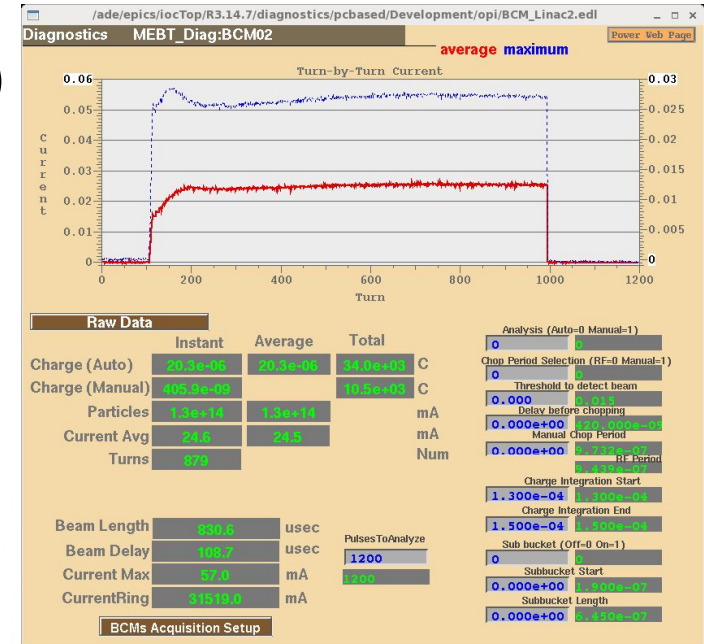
/ade/epics/iocTop/R3.14.7/diagnostics/pcbased/Development/opi/BCM_Linac2.edl

Diagnostics MEBT_Diag:BCM02

average maximum

Power Web Page

Turn-by-Turn Current

Current

0.06
0.05
0.04
0.03
0.02
0.01
0

0.03
0.025
0.02
0.015
0.01
0.005
0

0 200 400 600 800 1000 1200

Turn

Raw Data

| | Instant | Average | Total | |
|---|---|---|---|---|
| Charge (Auto) | 20.3e-06 | 20.3e-06 | 34.0e+03 | C |
| Charge (Manual) | 405.9e-09 | | 10.5e+03 | C |
| Particles | 1.3e+14 | 1.3e+14 | | mA |
| Current Avg | 24.6 | 24.5 | | mA |
| Turns | 879 | | | Num |

| | | |
|---|---|---|
| Beam Length | 830.6 | usec |
| Beam Delay | 108.7 | usec |
| Current Max | 57.0 | mA |
| CurrentRing | 31519.0 | mA |

BCMs Acquisition Setup

PulsesToAnalyze
1200
1200

Analysis (Auto=0 Manual=1)
0

Chop Period Selection (RF=0 Manual=1)
0

Threshold to detect beam
0.000 0.015

Delay before chopping
0.000e+00 420.000e-09

Manual Chop Period
0.000e+00 9.732e-07

RF Period
9.439e-07

Charge Integration Start
1.300e-04 1.300e-04

Charge Integration End
1.500e-04 1.500e-04

Sub bucket (Off=0 On=1)
0 0

Subbucket Start
0.000e+00 1.900e-07

Subbucket Length
0.000e+00 6.450e-07